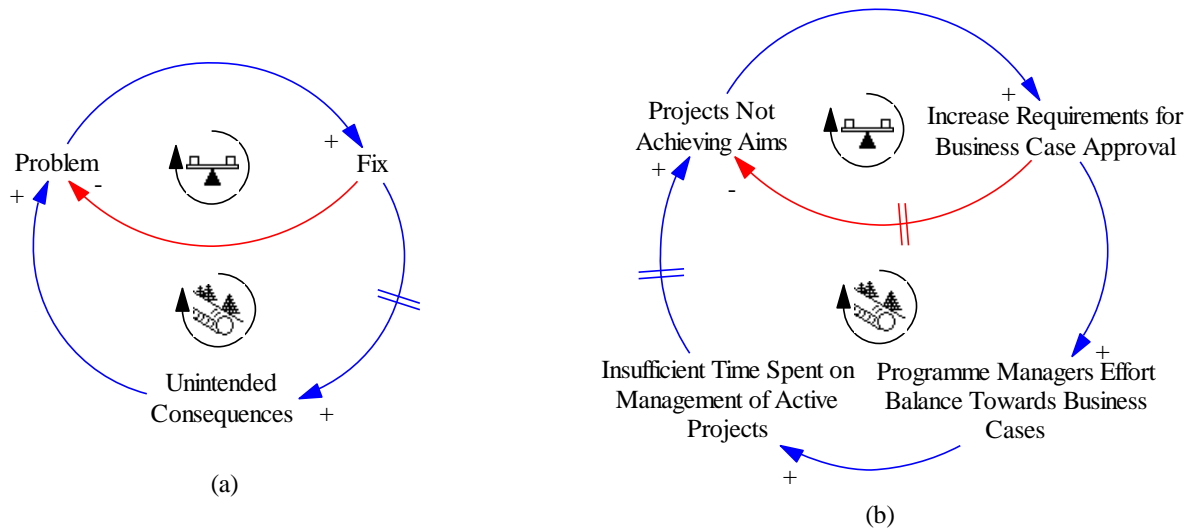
+
Problem
-
Fix
+
Unintended Consequences
+
(a)

Projects Not Achieving Aims
+
Increase Requirements for Business Case Approval
+
-
Insufficient Time Spent on Management of Active Projects
Programme Managers Effort Balance Towards Business Cases
+
+
(b)